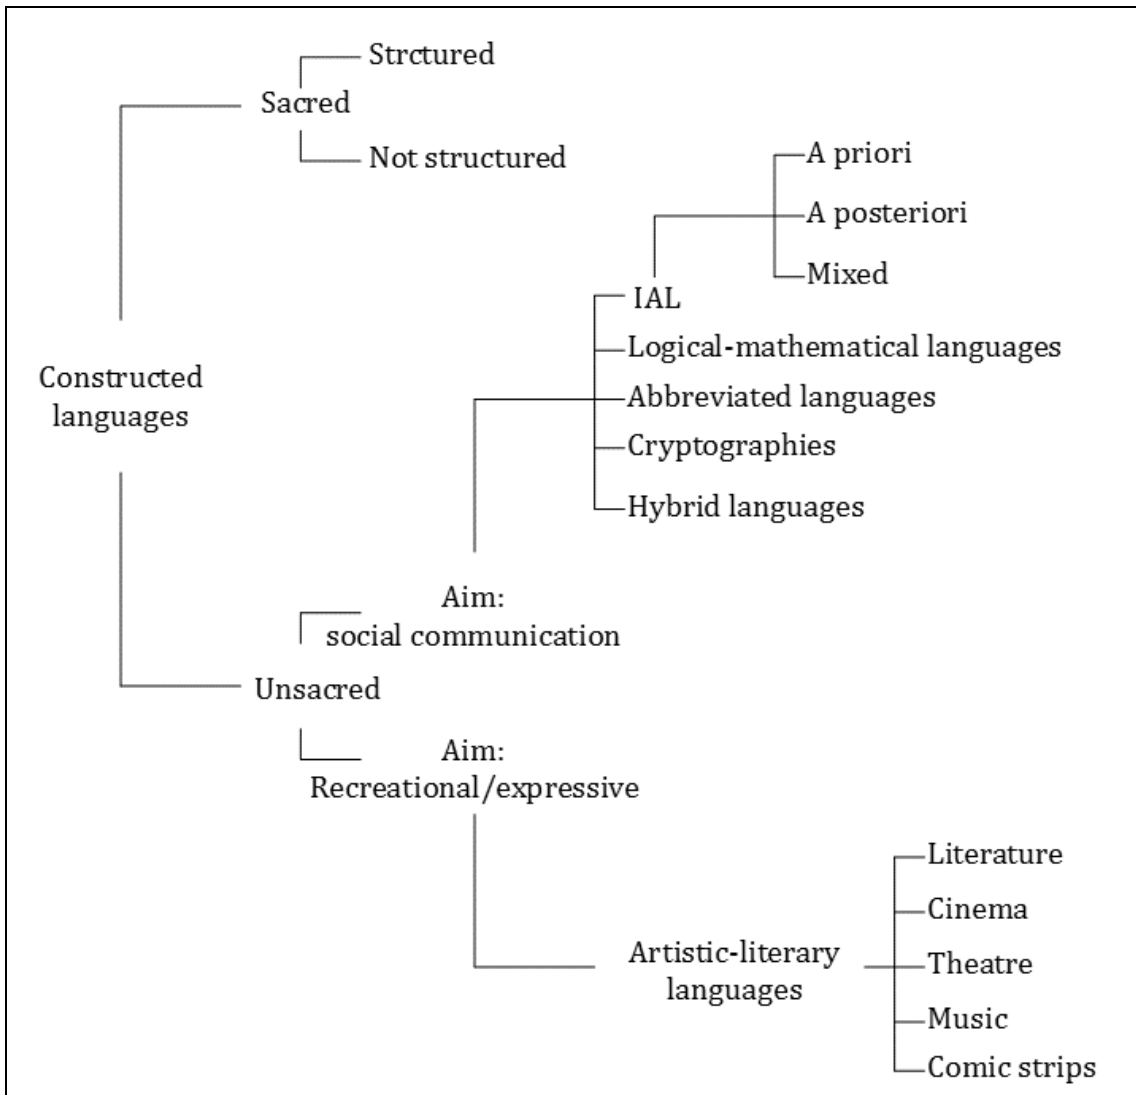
Constructed languages

Sacred

Strctured

Not structured

Unsacred

Aim: social communication

IAL

A priori

A posteriori

Mixed

Logical-mathematical languages

Abbreviated languages

Cryptographies

Hybrid languages

Aim: Recreational/expressive

Artistic-literary languages

Literature

Cinema

Theatre

Music

Comic strips